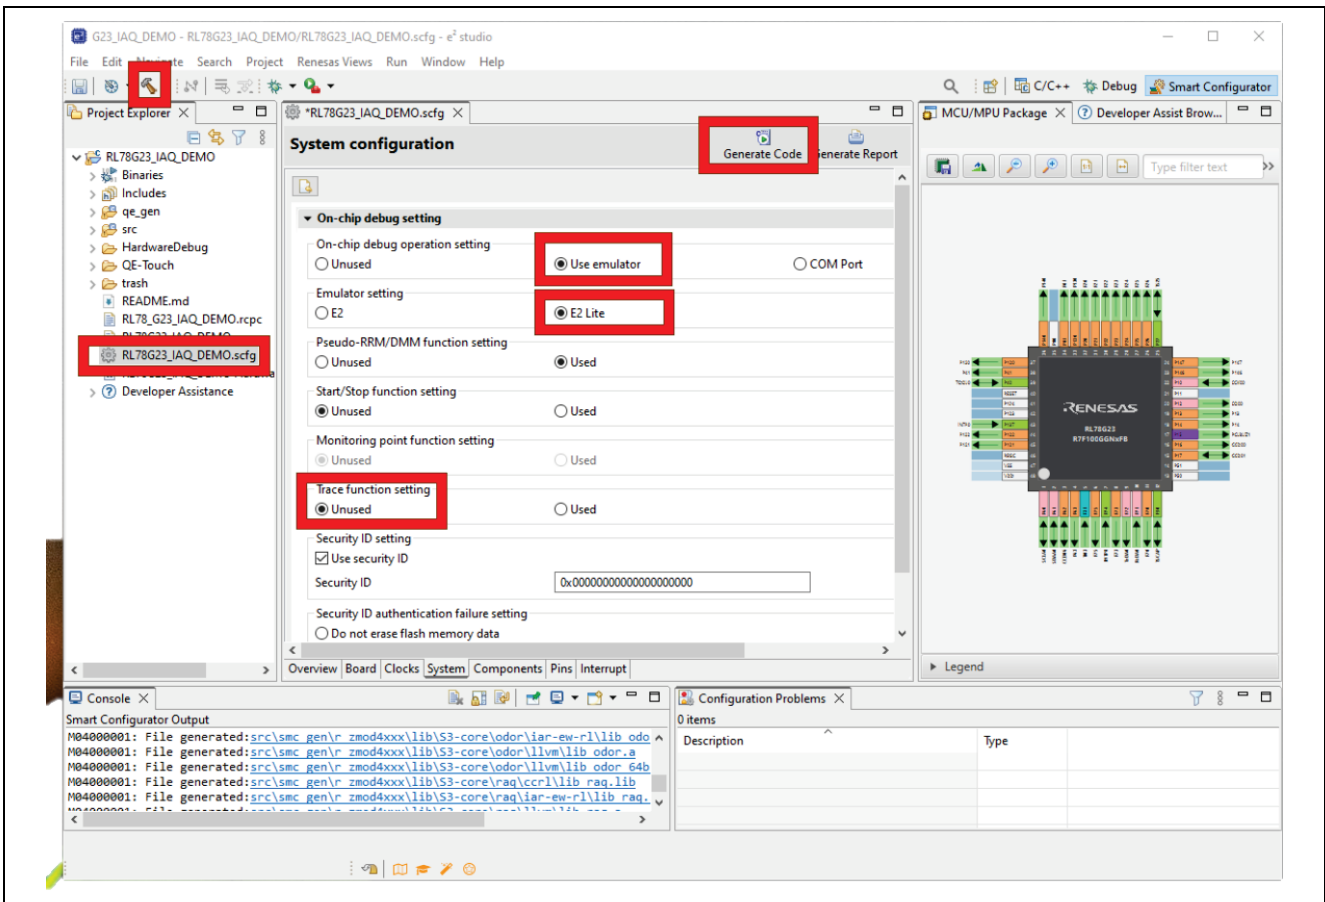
G23_IAQ_DEMO - RL78G23_IAQ_DEMO/RL78G23_IAQ_DEMO.scfg - e² studio

File Edit Navigate Search Project Renesas Views Run Window Help

C/C++ Debug Smart Configurator

Project Explorer

RL78G23_IAQ_DEMO
Binaries
Includes
qe_gen
src
HardwareDebug
QE-Touch
trash
README.md
RL78_G23_IAQ_DEMO.rcpc
RL78G23_IAQ_DEMO.scfg
Developer Assistance

*RL78G23_IAQ_DEMO.scfg

System configuration

Generate Code
Generate Report

On-chip debug setting

On-chip debug operation setting
Unused
Use emulator
COM Port

Emulator setting
E2
E2 Lite

Pseudo-RRM/DMM function setting
Unused
Used

Start/Stop function setting
Unused
Used

Monitoring point function setting
Unused
Used

Trace function setting
Unused
Used

Security ID setting
Use security ID
Security ID
0x00000000000000000000

Security ID authentication failure setting
Do not erase flash memory data

Overview Board Clocks System Components Pins Interrupt

MCU/MPU Package Developer Assist Brow...

Type filter text

RENESAS
RL78G23
R7F100GGNxFB

Legend

Console

Smart Configurator Output
M04000001: File generated:src\smc_gen\r_zmod4xxx\lib\S3-core\odor\iar-ew-rl\lib_odo
M04000001: File generated:src\smc_gen\r_zmod4xxx\lib\S3-core\odor\llvm\lib_odor.a
M04000001: File generated:src\smc_gen\r_zmod4xxx\lib\S3-core\odor\llvm\lib_odor_64b
M04000001: File generated:src\smc_gen\r_zmod4xxx\lib\S3-core\raq\ccrl\lib_raq.lib
M04000001: File generated:src\smc_gen\r_zmod4xxx\lib\S3-core\raq\iar-ew-rl\lib_raq.

Configuration Problems

0 items

| Description | Type |
|---|---|